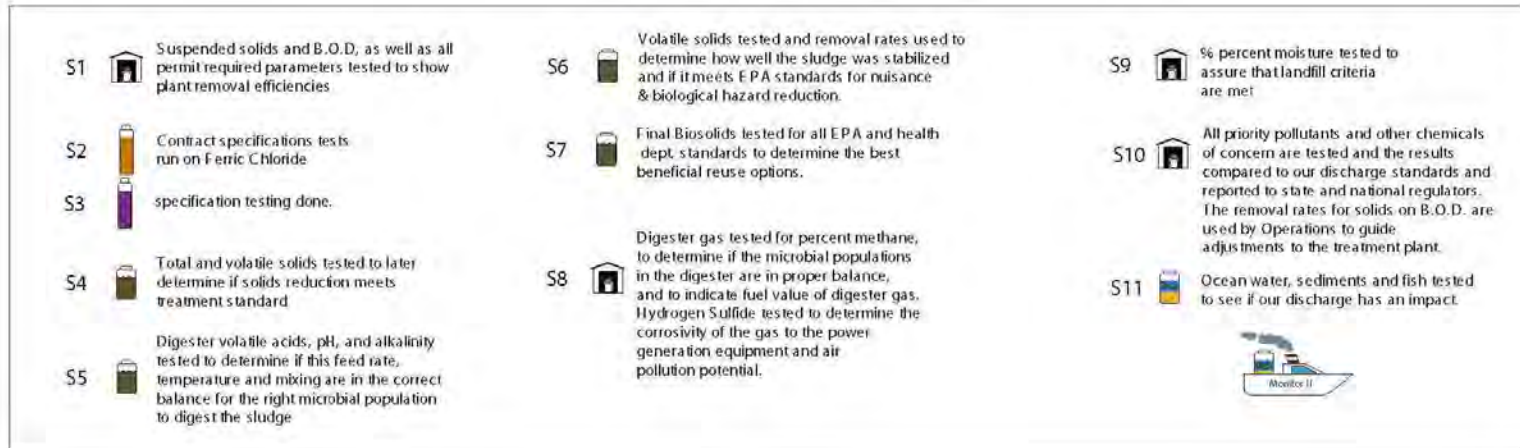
S1 Suspended solids and B.O.D, as well as all permit required parameters tested to show plant removal efficiencies

S2 Contract specifications tests run on Ferric Chloride

S3 specification testing done.

S4 Total and volatile solids tested to later determine if solids reduction meets treatment standard

S5 Digester volatile acids, pH, and alkalinity tested to determine if this feed rate, temperature and mixing are in the correct balance for the right microbial population to digest the sludge

S6 Volatile solids tested and removal rates used to determine how well the sludge was stabilized and if it meets EPA standards for nuisance & biological hazard reduction.

S7 Final Biosolids tested for all EPA and health dept. standards to determine the best beneficial reuse options.

S8 Digester gas tested for percent methane, to determine if the microbial populations in the digester are in proper balance, and to indicate fuel value of digester gas. Hydrogen Sulfide tested to determine the corrosivity of the gas to the power generation equipment and air pollution potential.

S9 % percent moisture tested to assure that landfill criteria are met

S10 All priority pollutants and other chemicals of concern are tested and the results compared to our discharge standards and reported to state and national regulators. The removal rates for solids on B.O.D. are used by Operations to guide adjustments to the treatment plant.

S11 Ocean water, sediments and fish tested to see if our discharge has an impact.

Monitor II